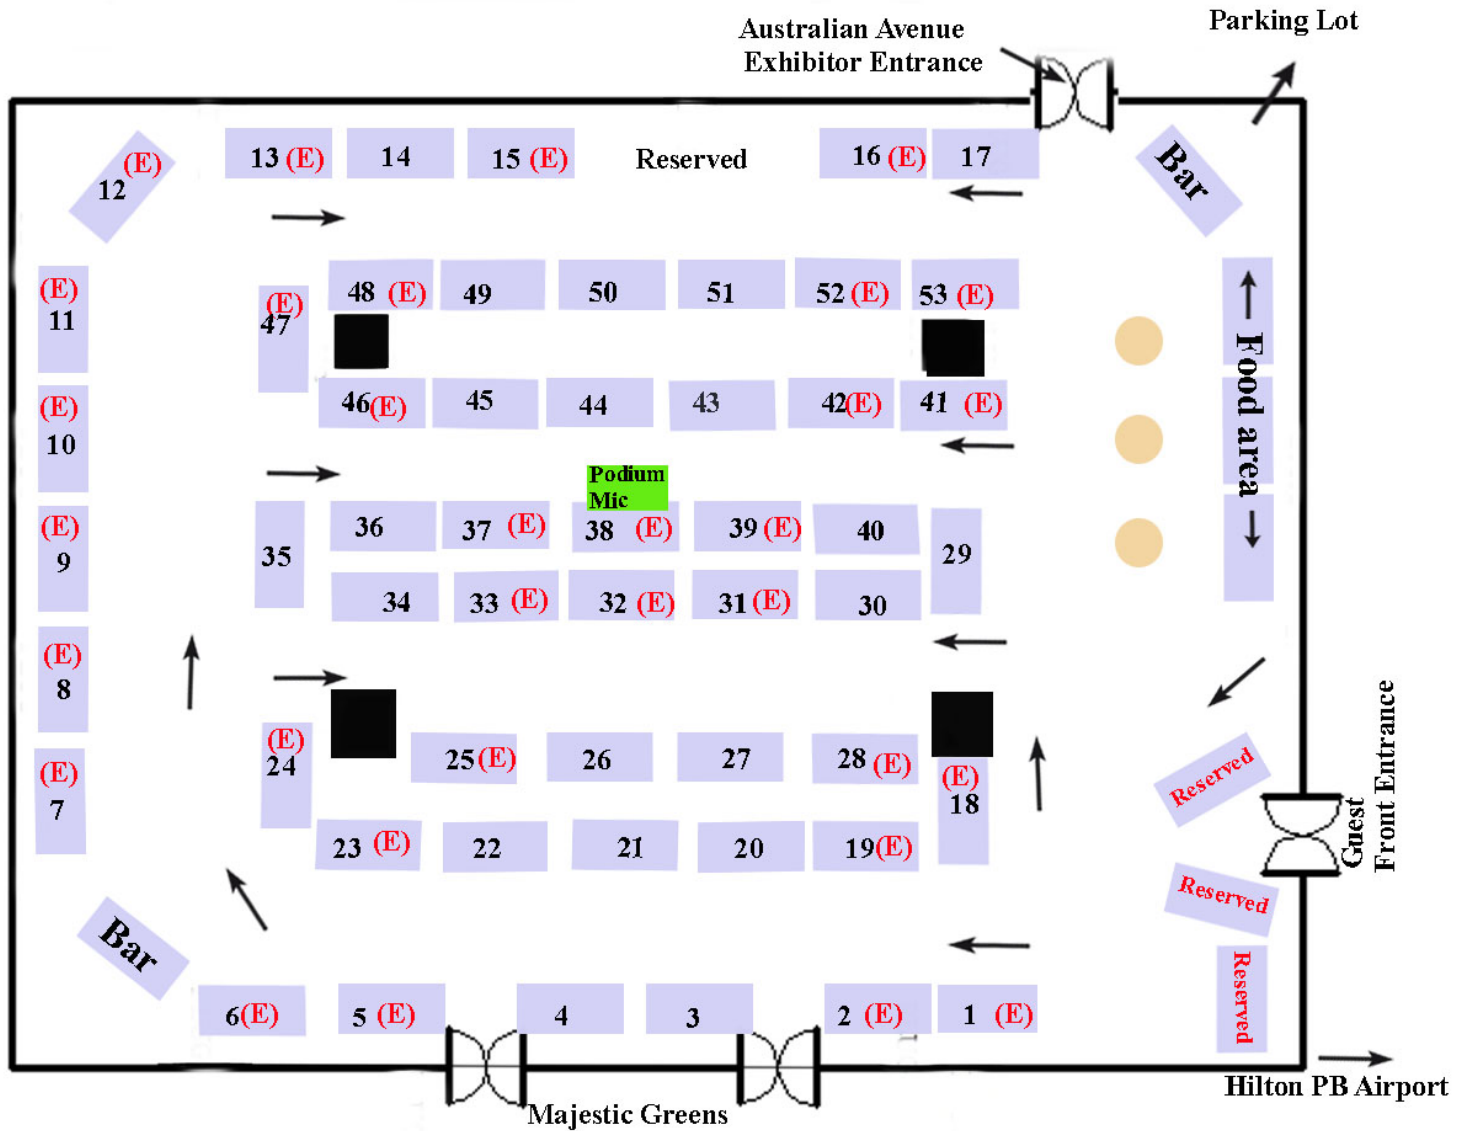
Australian Avenue
Exhibitor Entrance

Parking Lot

12 (E)

13 (E)

14

15 (E)

Reserved

16 (E)

17

Bar

(E) 11

(E) 10

(E) 9

(E) 8

(E) 7

(E) 47

48 (E)

49

50

51

52 (E)

53 (E)

46 (E)

45

44

43

42 (E)

41 (E)

Food area

Podium Mic

35

36

37 (E)

38 (E)

39 (E)

40

29

34

33 (E)

32 (E)

31 (E)

30

(E) 24

25 (E)

26

27

28 (E)

(E) 18

23 (E)

22

21

20

19 (E)

Reserved

Guest Front Entrance

Reserved

Reserved

Bar

6 (E)

5 (E)

4

3

2 (E)

1 (E)

Majestic Greens

Hilton PB Airport